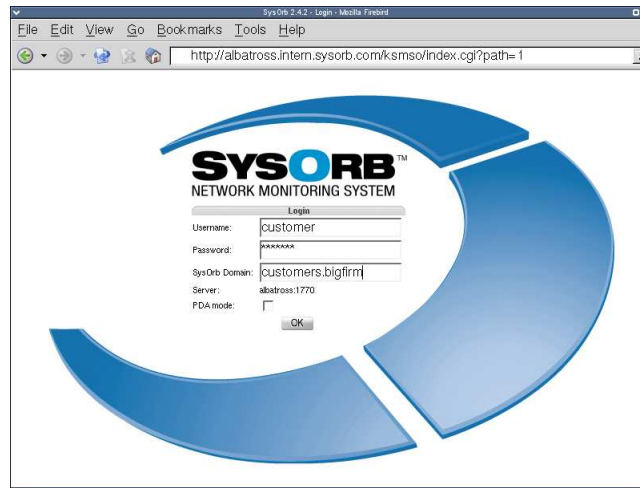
SysOrb 2.4.2 - Login - Mozilla Firebird

File Edit View Go Bookmarks Tools Help

http://albatross.intern.sysorb.com/ksmso/index.cgi?path=1

SYSORB™
NETWORK MONITORING SYSTEM

Login

Username: customer

Password: *******

SysOrb Domain: customers.bigfirm

Server: albatross:1770

PDA mode:

OK